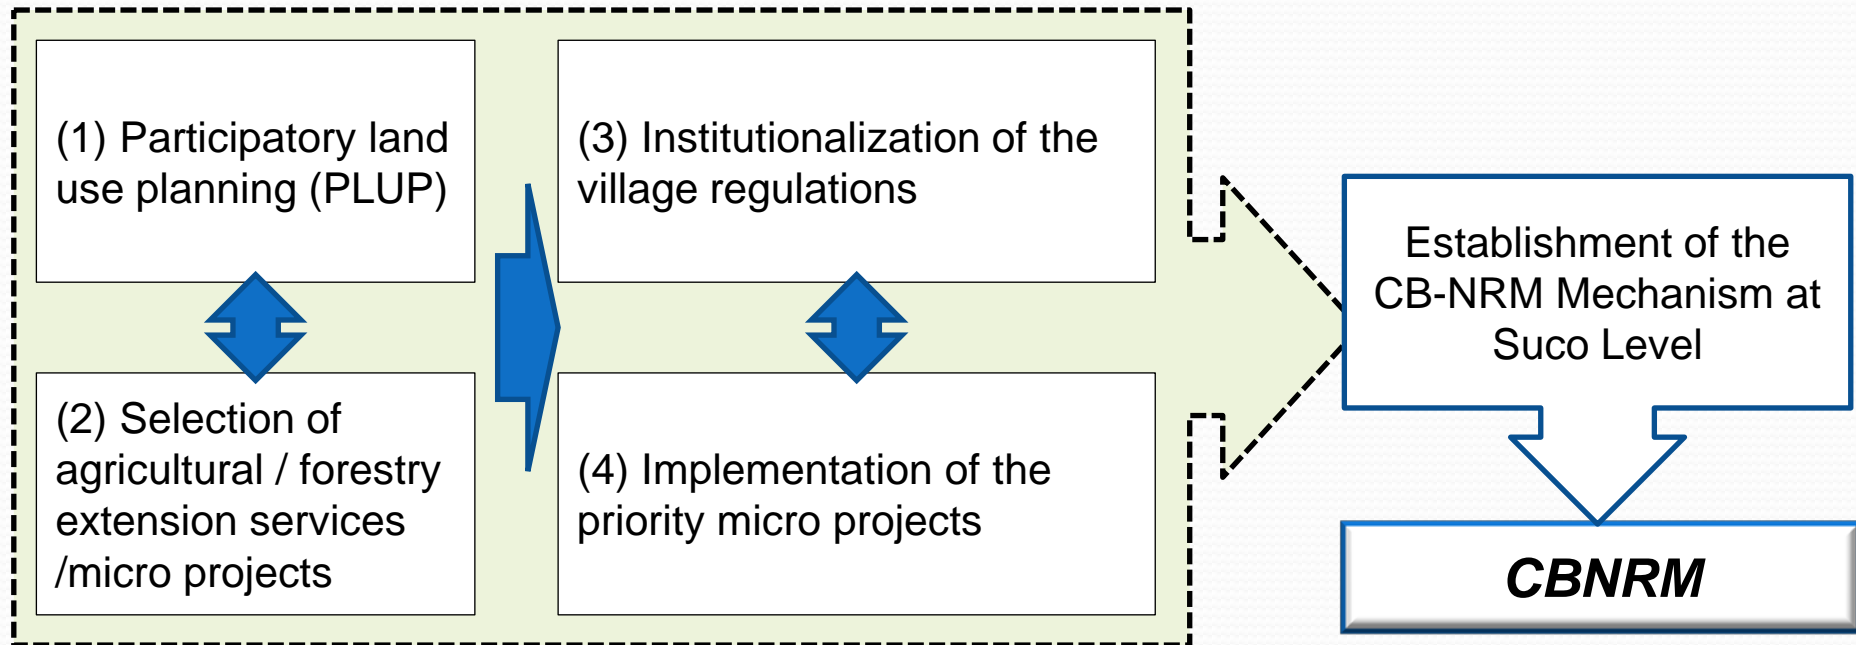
(1) Participatory land use planning (PLUP)

(2) Selection of agricultural / forestry extension services /micro projects

(3) Institutionalization of the village regulations

(4) Implementation of the priority micro projects

Establishment of the CB-NRM Mechanism at Suco Level

CBNRM